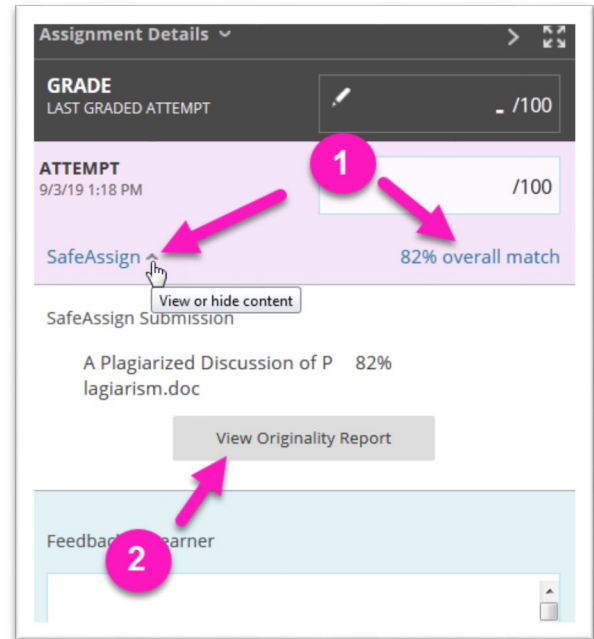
Assignment Details

GRADE
LAST GRADED ATTEMPT

- /100

ATTEMPT
9/3/19 1:18 PM

/100

1

SafeAssign

82% overall match

View or hide content

SafeAssign Submission

A Plagiarized Discussion of P lagiarism.doc 82%

View Originality Report

Feedback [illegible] earner

2